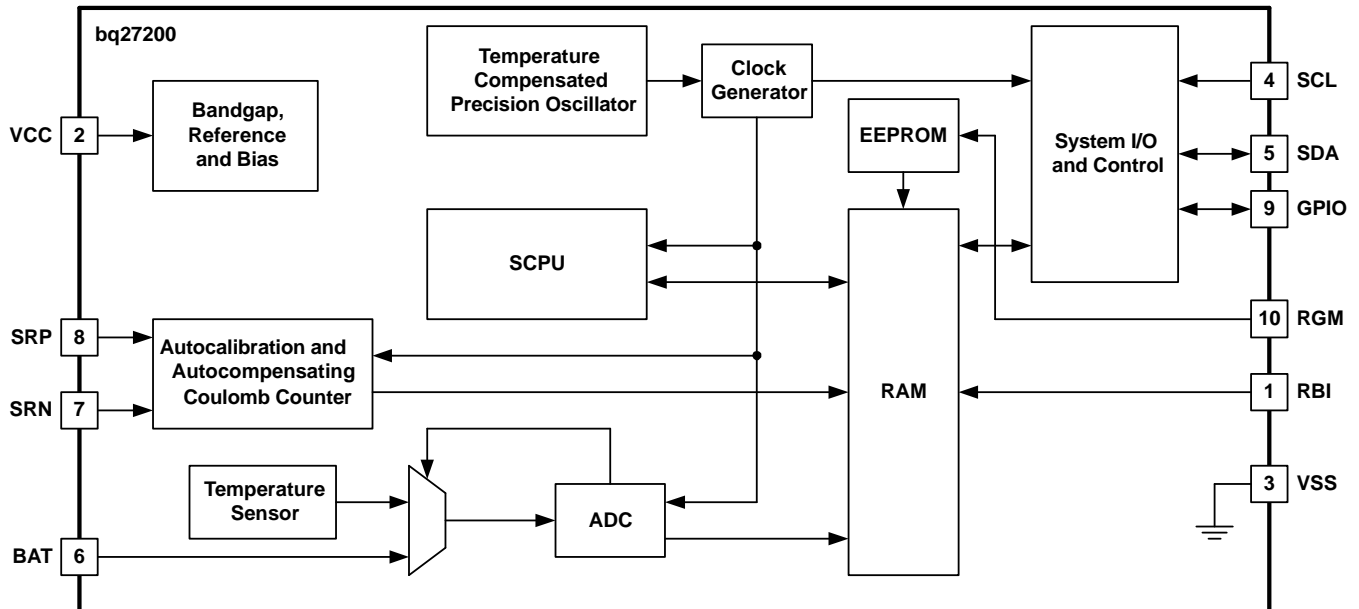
bq27200

VCC 2

Bandgap, Reference and Bias

Temperature Compensated Precision Oscillator

Clock Generator

EEPROM

System I/O and Control

4 SCL

5 SDA

9 GPIO

SCPU

RAM

10 RGM

SRP 8

SRN 7

Autocalibration and Autocompensating Coulomb Counter

1 RBI

Temperature Sensor

ADC

3 VSS

BAT 6